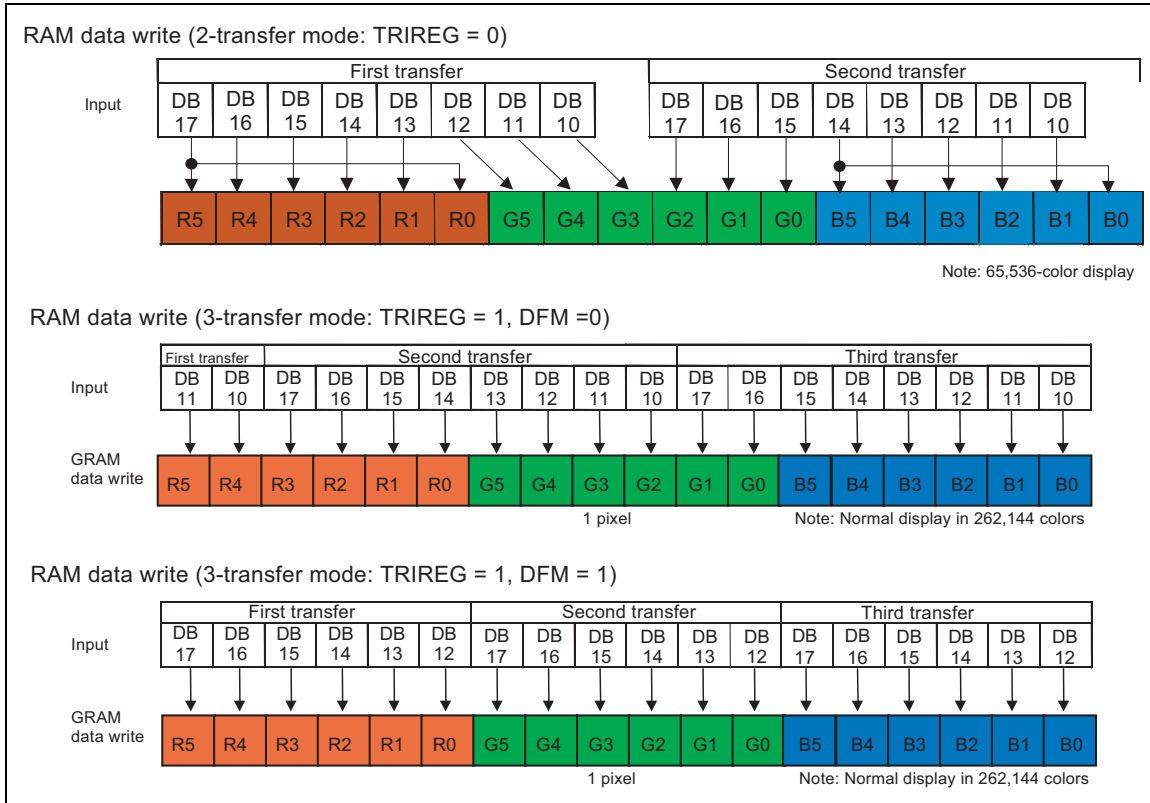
RAM data write (2-transfer mode: TRIREG = 0)

| First transfer | | | | | | | | Second transfer | | | | | | | |
|---|---|---|---|---|---|---|---|---|---|---|---|---|---|---|---|
| DB 17 | DB 16 | DB 15 | DB 14 | DB 13 | DB 12 | DB 11 | DB 10 | DB 17 | DB 16 | DB 15 | DB 14 | DB 13 | DB 12 | DB 11 | DB 10 |

Input

| R5 | R4 | R3 | R2 | R1 | R0 | G5 | G4 | G3 | G2 | G1 | G0 | B5 | B4 | B3 | B2 | B1 | B0 |
|---|---|---|---|---|---|---|---|---|---|---|---|---|---|---|---|---|---|

Note: 65,536-color display

RAM data write (3-transfer mode: TRIREG = 1, DFM =0)

| First transfer | | Second transfer | | | | | | | | Third transfer | | | | | | | |
|---|---|---|---|---|---|---|---|---|---|---|---|---|---|---|---|---|---|
| DB 11 | DB 10 | DB 17 | DB 16 | DB 15 | DB 14 | DB 13 | DB 12 | DB 11 | DB 10 | DB 17 | DB 16 | DB 15 | DB 14 | DB 13 | DB 12 | DB 11 | DB 10 |
| R5 | R4 | R3 | R2 | R1 | R0 | G5 | G4 | G3 | G2 | G1 | G0 | B5 | B4 | B3 | B2 | B1 | B0 |

Input

GRAM data write

1 pixel

Note: Normal display in 262,144 colors

RAM data write (3-transfer mode: TRIREG = 1, DFM = 1)

| First transfer | | | | | | Second transfer | | | | | | Third transfer | | | | | |
|---|---|---|---|---|---|---|---|---|---|---|---|---|---|---|---|---|---|
| DB 17 | DB 16 | DB 15 | DB 14 | DB 13 | DB 12 | DB 17 | DB 16 | DB 15 | DB 14 | DB 13 | DB 12 | DB 17 | DB 16 | DB 15 | DB 14 | DB 13 | DB 12 |
| R5 | R4 | R3 | R2 | R1 | R0 | G5 | G4 | G3 | G2 | G1 | G0 | B5 | B4 | B3 | B2 | B1 | B0 |

Input

GRAM data write

1 pixel

Note: Normal display in 262,144 colors